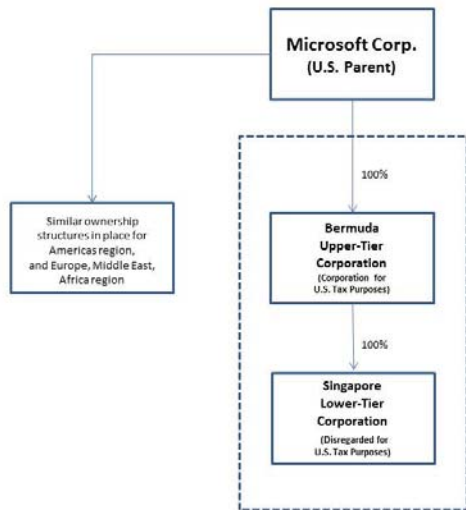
Microsoft Corp.
(U.S. Parent)

Similar ownership structures in place for Americas region, and Europe, Middle East, Africa region

100%

Bermuda Upper-Tier Corporation
(Corporation for U.S. Tax Purposes)

100%

Singapore Lower-Tier Corporation
(Disregarded for U.S. Tax Purposes)